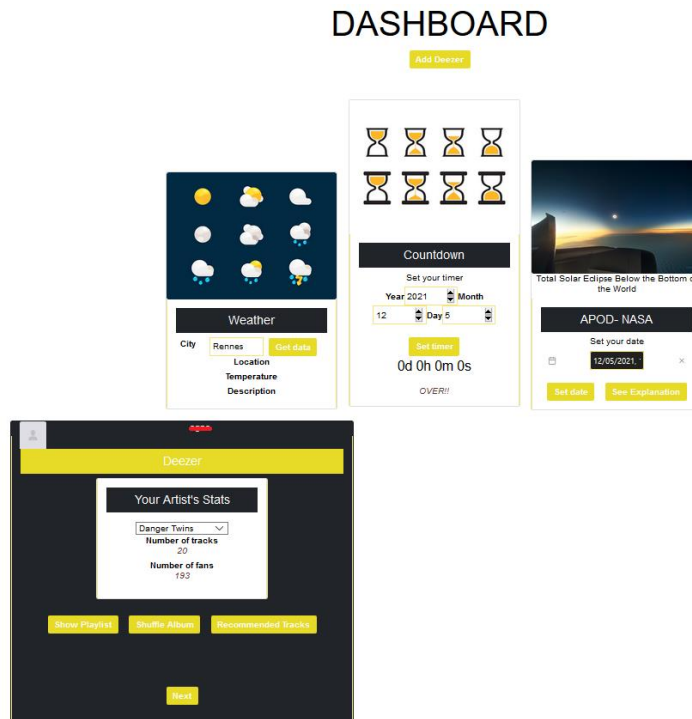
DASHBOARD

Add Deezer

Weather

City Rennes Get data

Location

Temperature

Description

Countdown

Set your timer

Year 2021 Month

12 Day 5

Set timer

0d 0h 0m 0s

OVER!!

Total Solar Eclipse Below the Bottom of the World

APOD- NASA

Set your date

12/05/2021,

Set date See Explanation

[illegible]

Deezer

Your Artist's Stats

Danger Twins

Number of tracks

20

Number of fans

193

Show Playlist Shuffle Album Recommended Tracks

Next